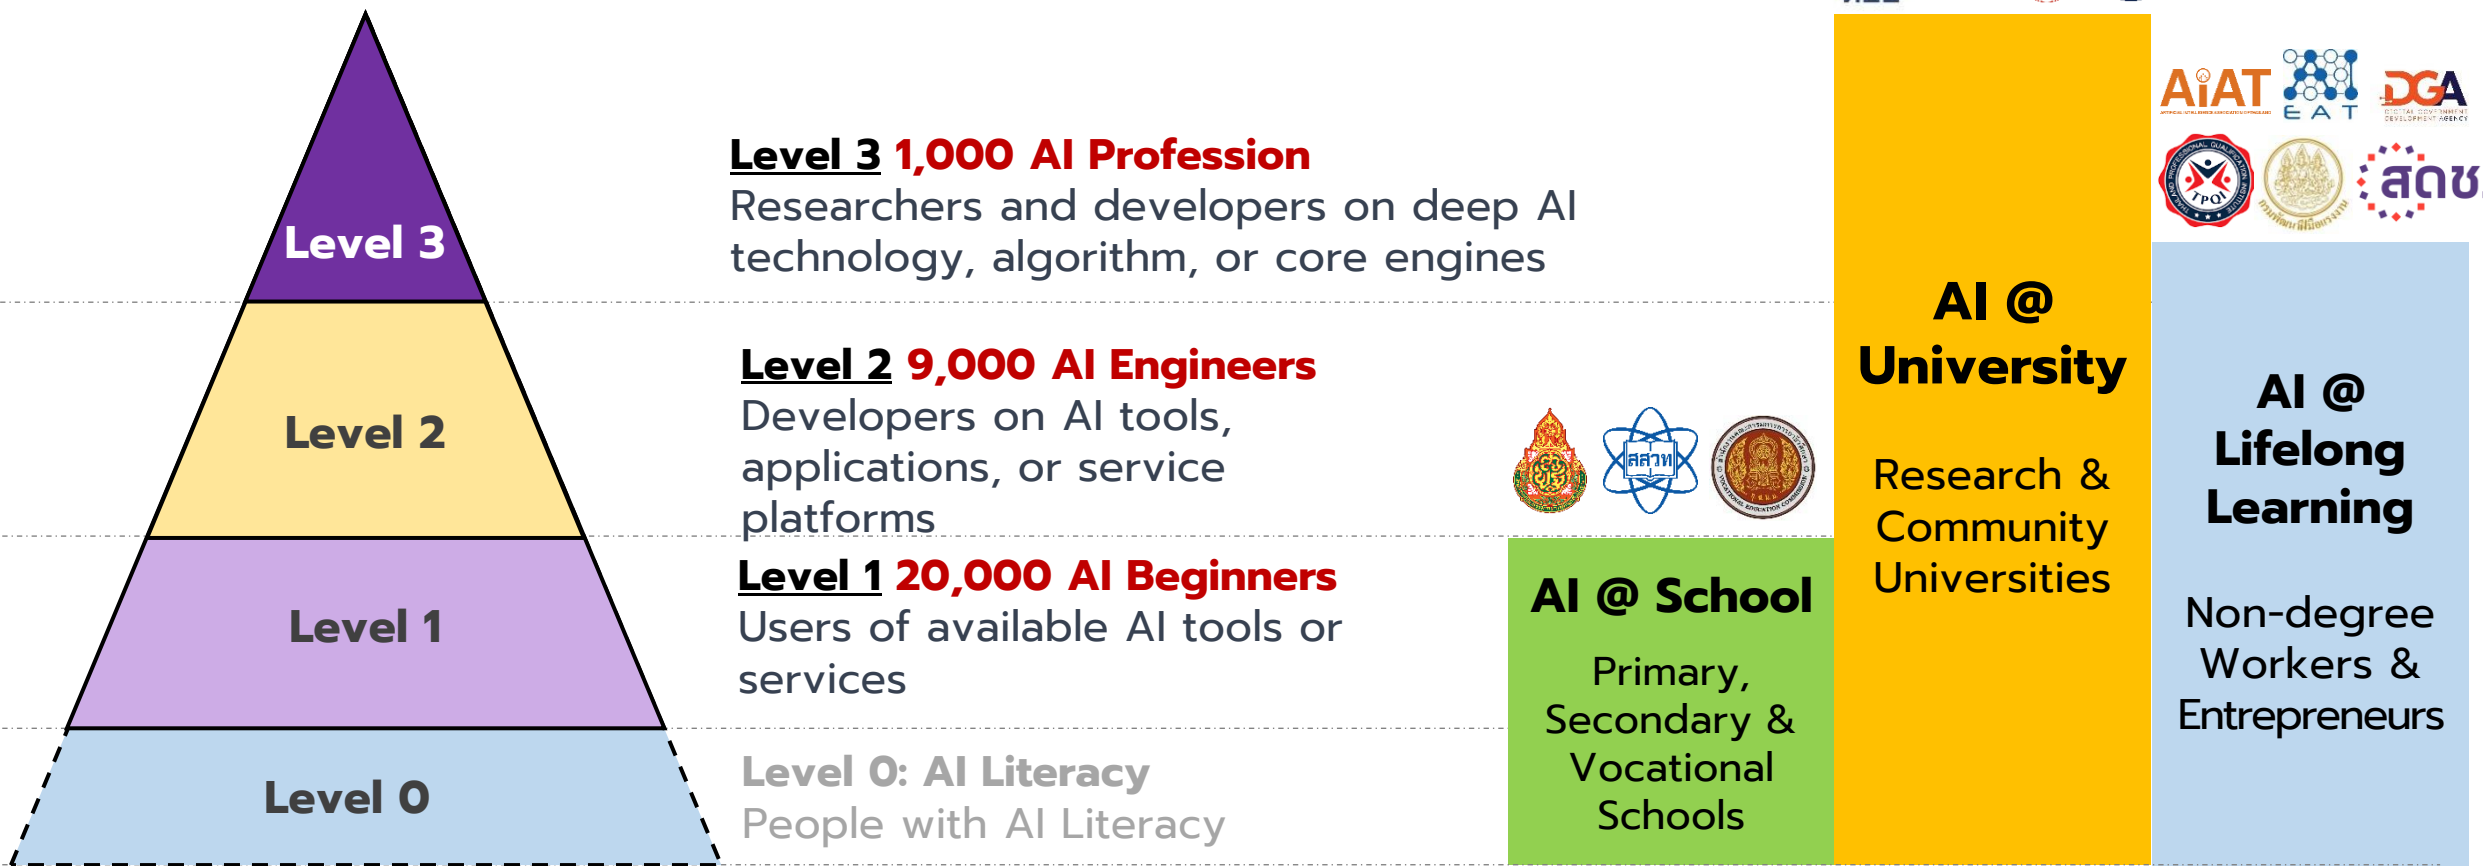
Level 3

Level 2

Level 1

Level 0

Level 3 1,000 AI Profession
Researchers and developers on deep AI technology, algorithm, or core engines

Level 2 9,000 AI Engineers
Developers on AI tools, applications, or service platforms

Level 1 20,000 AI Beginners
Users of available AI tools or services

Level 0: AI Literacy
People with AI Literacy

สสวท

AI @ School
Primary, Secondary & Vocational Schools

AI @ University
Research & Community Universities

AiAT EAT DGA
TPQI สดช.

AI @ Lifelong Learning
Non-degree Workers & Entrepreneurs